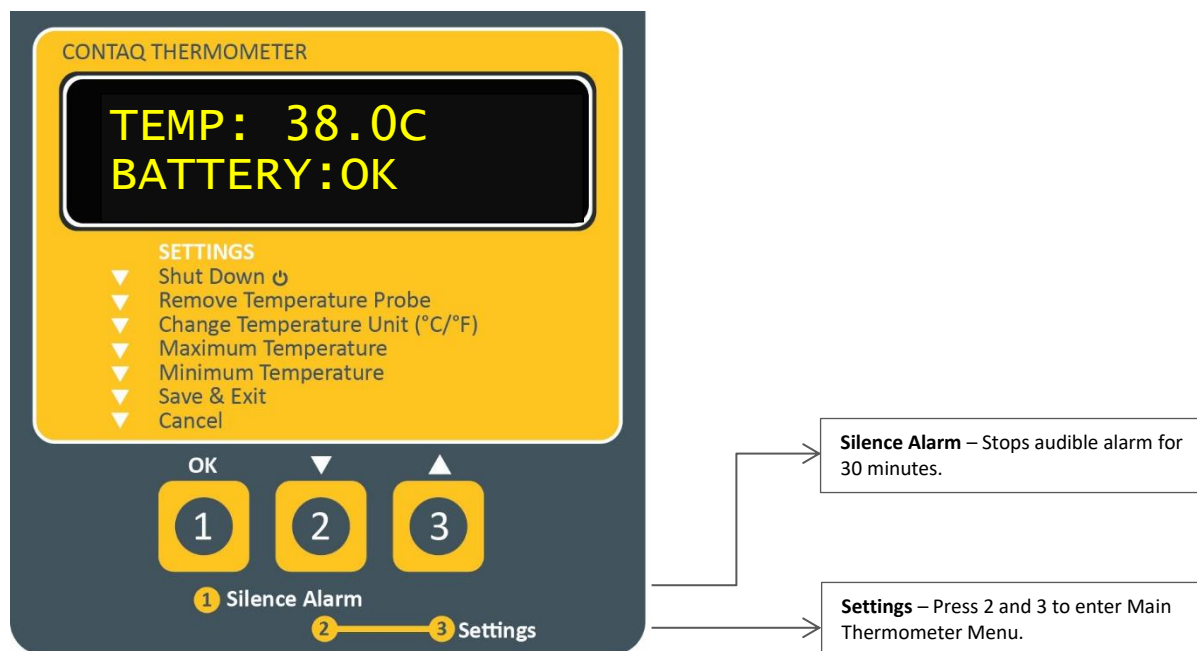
CONTAQ THERMOMETER

TEMP: 38.0C
BATTERY:OK

SETTINGS
▼ Shut Down ⏻
▼ Remove Temperature Probe
▼ Change Temperature Unit (°C/°F)
▼ Maximum Temperature
▼ Minimum Temperature
▼ Save & Exit
▼ Cancel

OK ▼ ▲

1 2 3

1 Silence Alarm

2 3 Settings

**Silence Alarm** – Stops audible alarm for 30 minutes.

**Settings** – Press 2 and 3 to enter Main Thermometer Menu.